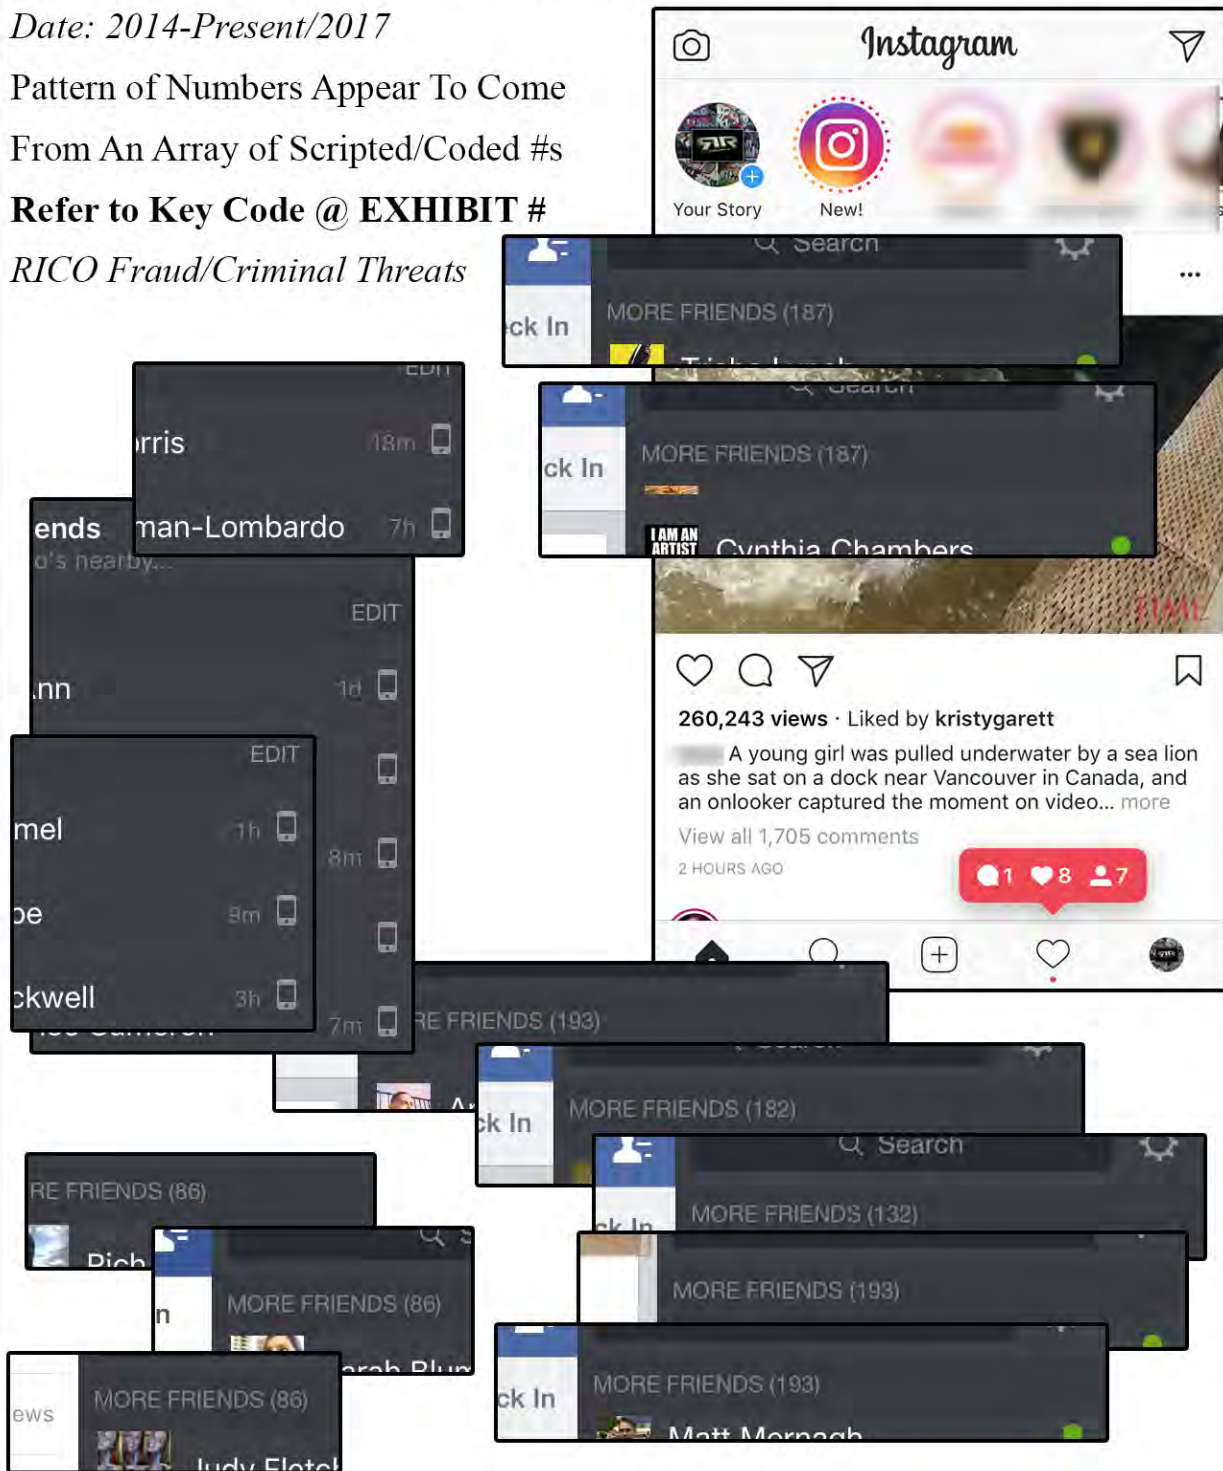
Date: 2014-Present/2017

Pattern of Numbers Appear To Come From An Array of Scripted/Coded #s

**Refer to Key Code @ EXHIBIT #**

RICO Fraud/Criminal Threats

Instagram

Your Story

New!

Search

ck In

MORE FRIENDS (187)

Search

ck In

MORE FRIENDS (187)

I AM AN ARTIST

Cynthia Chambers

...

TIME

260,243 views · Liked by kristygarett

A young girl was pulled underwater by a sea lion as she sat on a dock near Vancouver in Canada, and an onlooker captured the moment on video... more

View all 1,705 comments

2 HOURS AGO

1 8 7

EDIT

rris 18m

ends

man-Lombardo 7h

o's nearby...

EDIT

nn 1d

EDIT

mel 1h

8m

be 9m

ckwell 3h

7m

RE FRIENDS (193)

ck In

MORE FRIENDS (182)

Search

MORE FRIENDS (132)

MORE FRIENDS (193)

ck In

MORE FRIENDS (193)

Matt Mornagh

RE FRIENDS (86)

Rich

n

MORE FRIENDS (86)

arah Blu

ews

MORE FRIENDS (86)

Judy Fletch